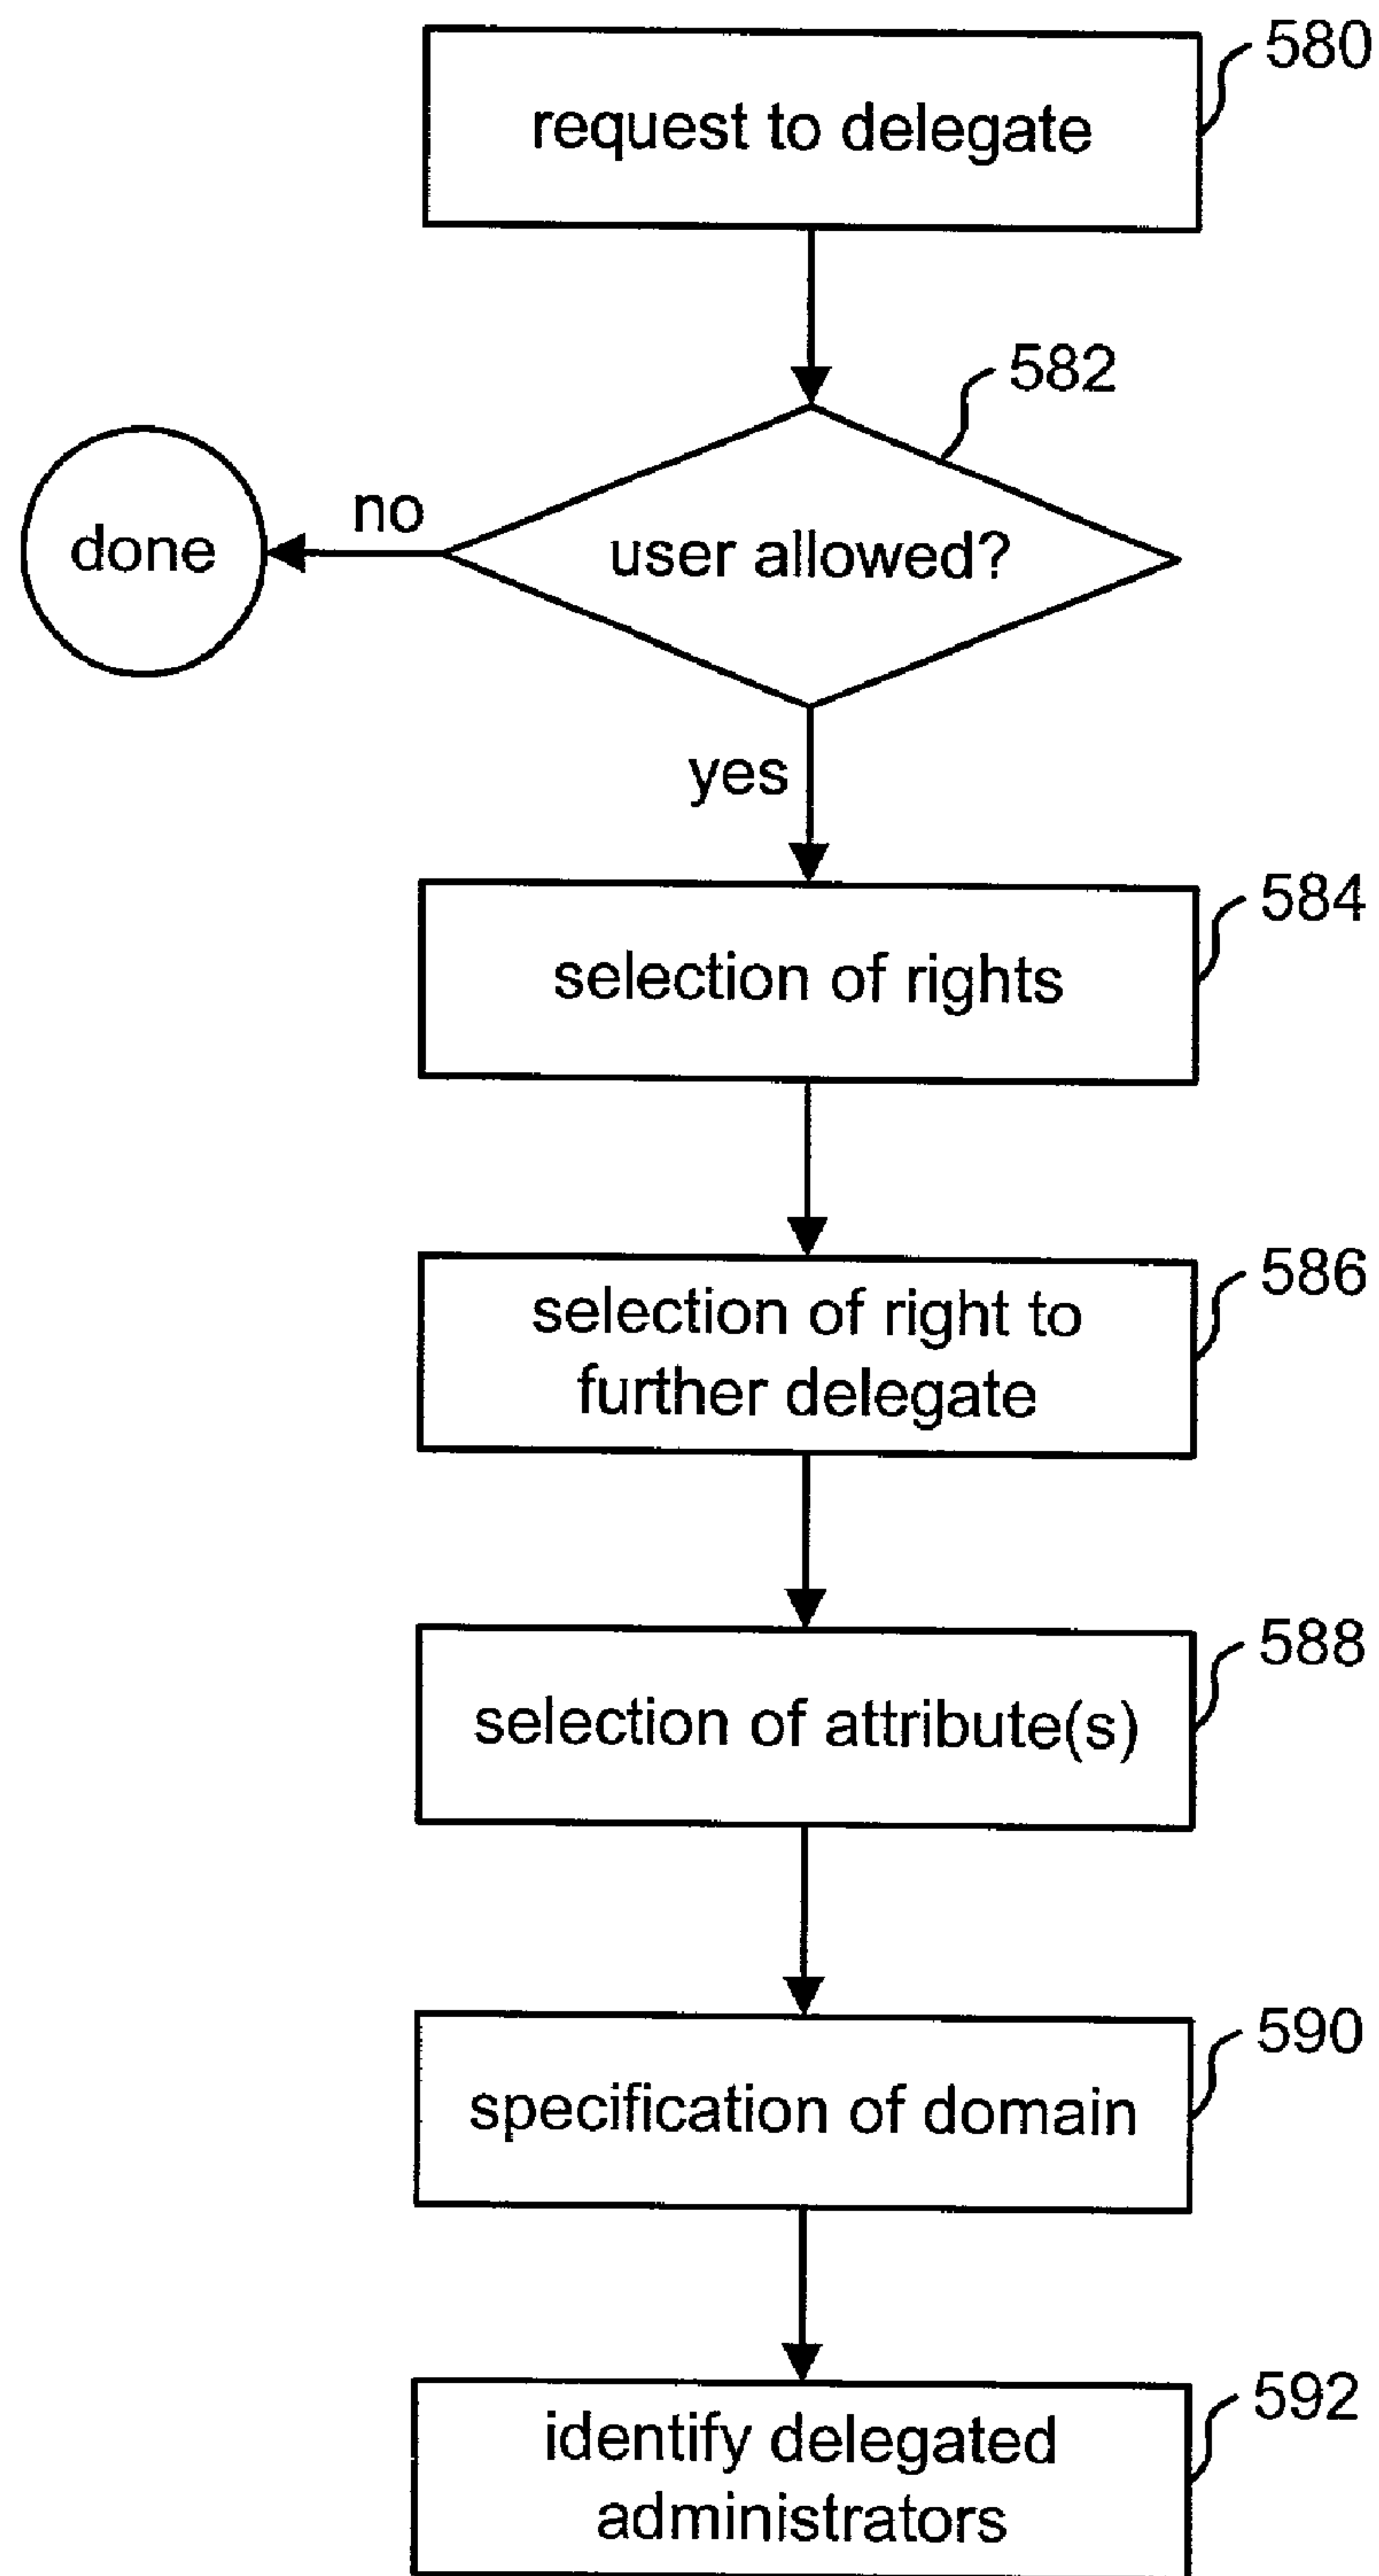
request to delegate
580

582
done
no
user allowed?
yes

selection of rights
584

selection of right to further delegate
586

selection of attribute(s)
588

specification of domain
590

identify delegated administrators
592